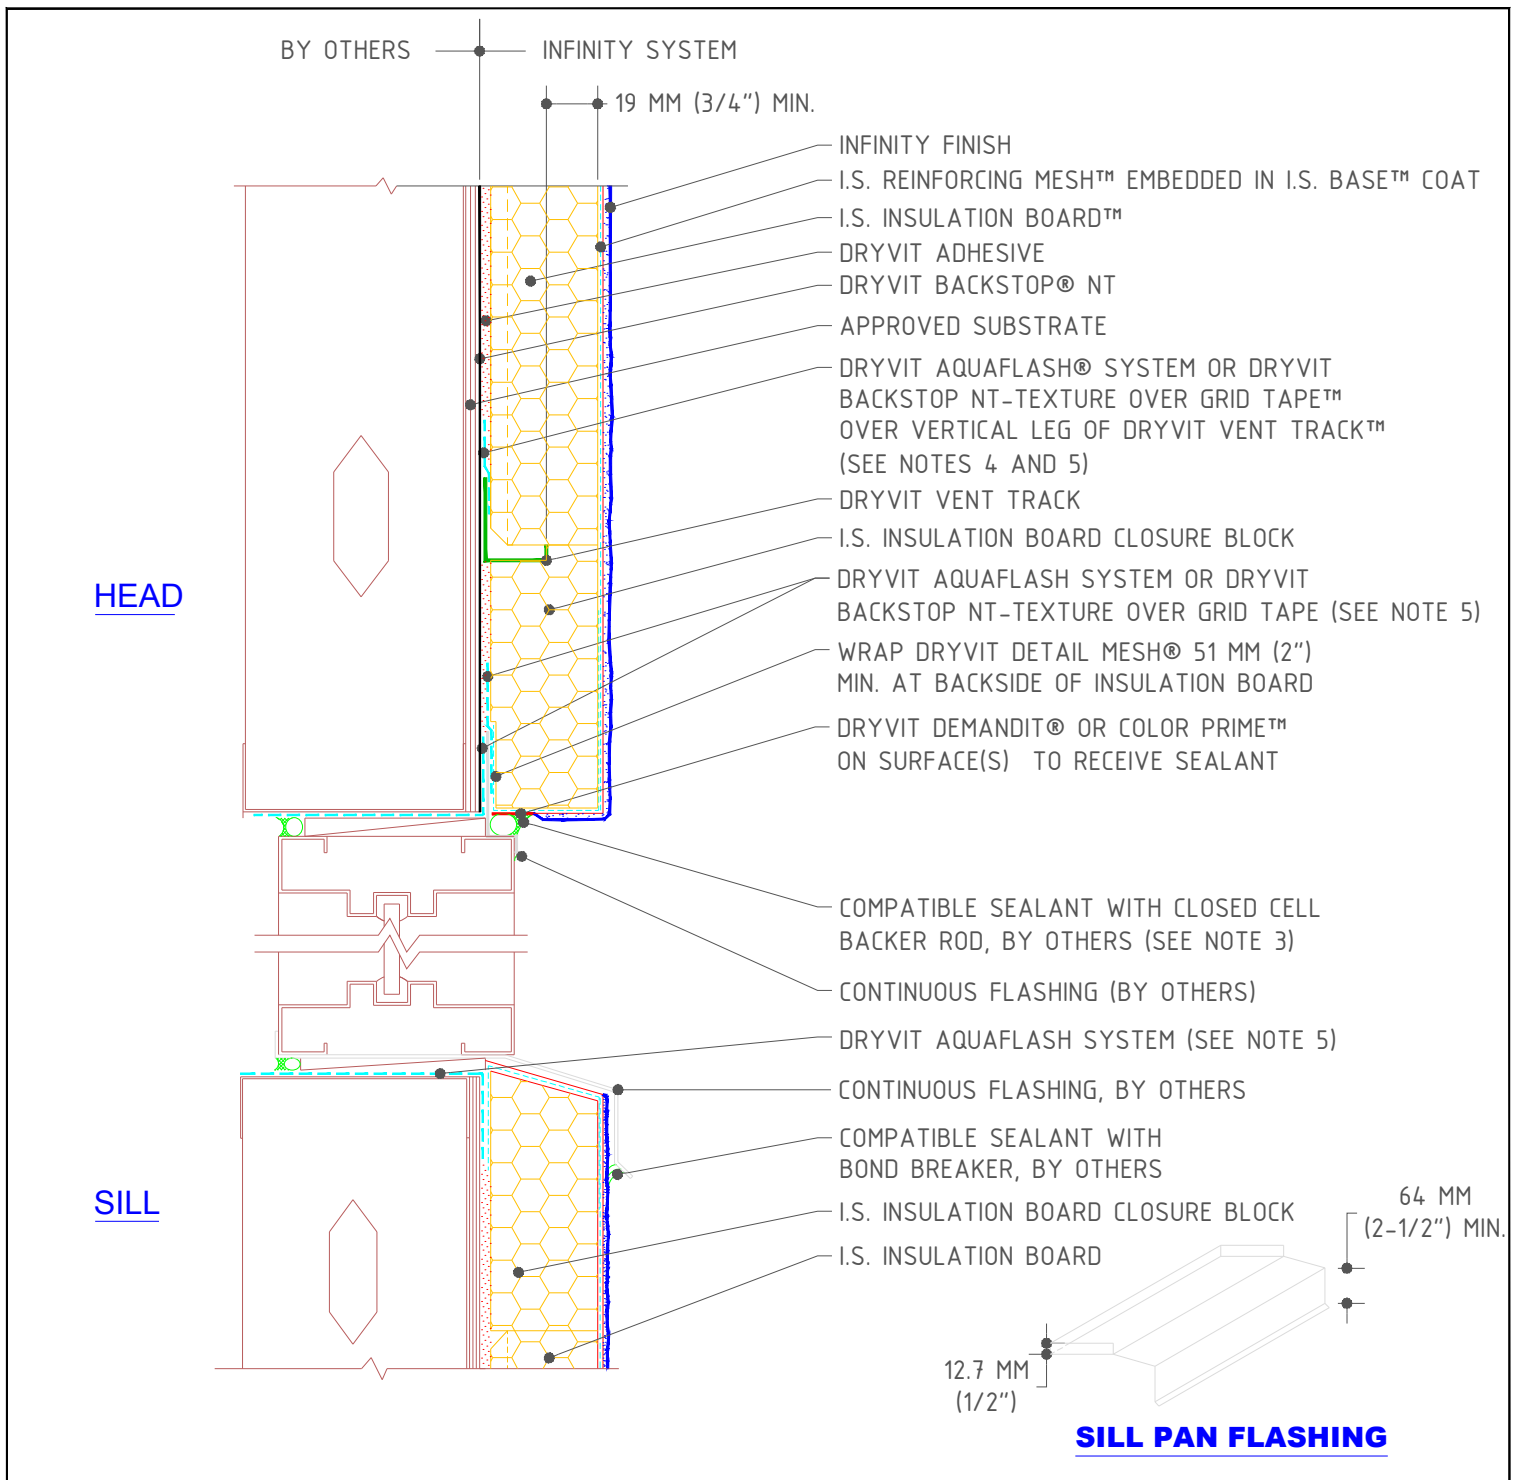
BY OTHERS

INFINITY SYSTEM

19 MM (3/4") MIN.

INFINITY FINISH

I.S. REINFORCING MESH™ EMBEDDED IN I.S. BASE™ COAT

I.S. INSULATION BOARD™

DRYVIT ADHESIVE

DRYVIT BACKSTOP® NT

APPROVED SUBSTRATE

DRYVIT AQUAFLASH® SYSTEM OR DRYVIT BACKSTOP NT-TEXTURE OVER GRID TAPE™ OVER VERTICAL LEG OF DRYVIT VENT TRACK™ (SEE NOTES 4 AND 5)

DRYVIT VENT TRACK

I.S. INSULATION BOARD CLOSURE BLOCK

DRYVIT AQUAFLASH SYSTEM OR DRYVIT BACKSTOP NT-TEXTURE OVER GRID TAPE (SEE NOTE 5)

WRAP DRYVIT DETAIL MESH® 51 MM (2") MIN. AT BACKSIDE OF INSULATION BOARD

DRYVIT DEMANDIT® OR COLOR PRIME™ ON SURFACE(S) TO RECEIVE SEALANT

HEAD

COMPATIBLE SEALANT WITH CLOSED CELL BACKER ROD, BY OTHERS (SEE NOTE 3)

CONTINUOUS FLASHING (BY OTHERS)

DRYVIT AQUAFLASH SYSTEM (SEE NOTE 5)

CONTINUOUS FLASHING, BY OTHERS

COMPATIBLE SEALANT WITH BOND BREAKER, BY OTHERS

I.S. INSULATION BOARD CLOSURE BLOCK

I.S. INSULATION BOARD

SILL

64 MM (2-1/2") MIN.

12.7 MM (1/2")

SILL PAN FLASHING